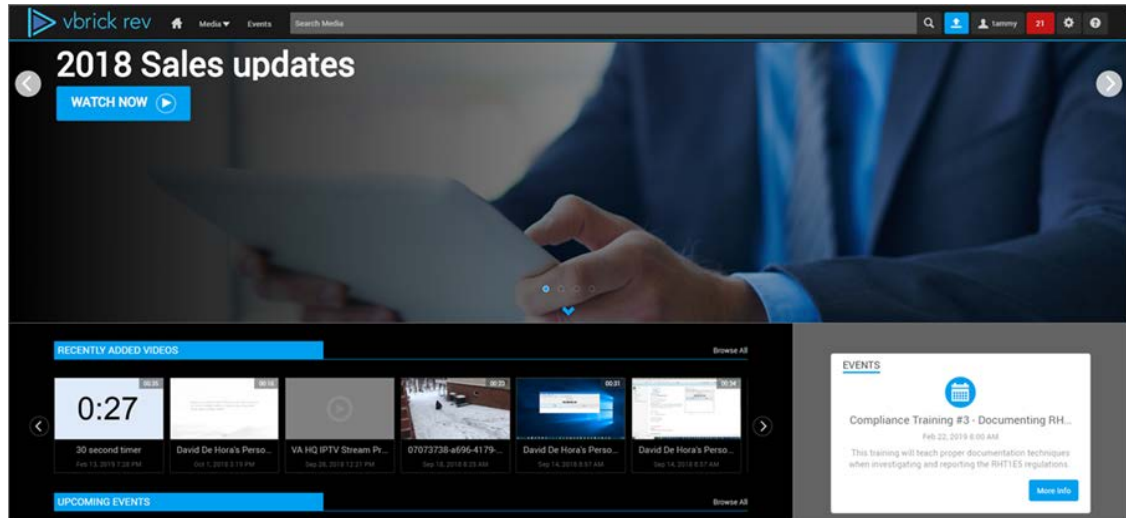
vbrick rev Media ▾ Events Search Media

tammy 21

2018 Sales updates

WATCH NOW

RECENTLY ADDED VIDEOS

Browse All

00:35
0:27
30 second timer
Feb 13, 2019 7:28 PM

00:16
David De Hora's Perso...
Oct 1, 2018 3:15 PM

VA HQ IPTV Stream Pr...
Sep 28, 2018 12:21 PM

00:23
07073738-a696-4179-...
Sep 18, 2018 8:25 AM

00:31
David De Hora's Perso...
Sep 14, 2018 8:57 AM

00:34
David De Hora's Perso...
Sep 14, 2018 8:57 AM

UPCOMING EVENTS

Browse All

EVENTS

Compliance Training #3 - Documenting RH...

Feb 22, 2019 8:00 AM

This training will teach proper documentation techniques when investigating and reporting the RHT1ES regulations.

More Info